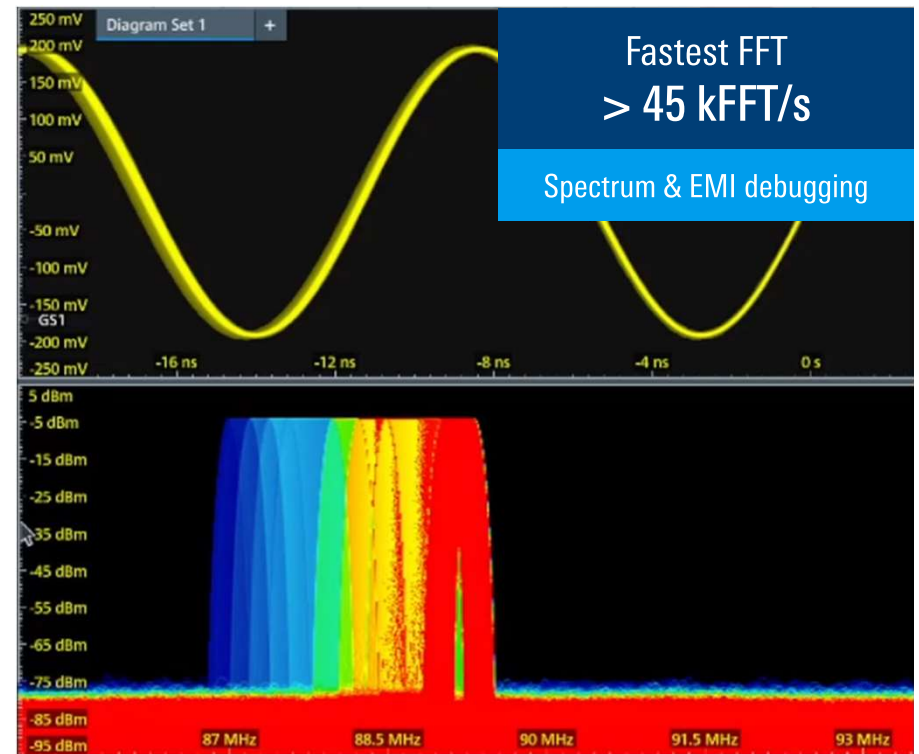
250 mV
Diagram Set 1
+
200 mV
150 mV
100 mV
50 mV
-50 mV
-100 mV
-150 mV
GS1
-200 mV
-250 mV
-16 ns
-12 ns
-8 ns
-4 ns
0 s

Fastest FFT
> 45 kFFT/s

Spectrum & EMI debugging

5 dBm
-5 dBm
-15 dBm
-25 dBm
-35 dBm
-45 dBm
-55 dBm
-65 dBm
-75 dBm
-85 dBm
-95 dBm
87 MHz
88.5 MHz
90 MHz
91.5 MHz
93 MHz